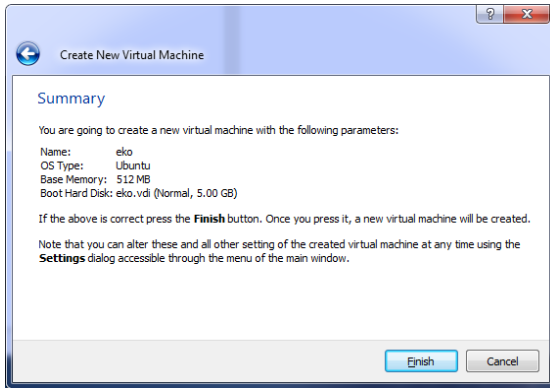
?

Create New Virtual Machine

Summary

You are going to create a new virtual machine with the following parameters:

| | |
|---|---|
| Name: | eko |
| OS Type: | Ubuntu |
| Base Memory: | 512 MB |
| Boot Hard Disk: | eko.vdi (Normal, 5.00 GB) |

If the above is correct press the **Finish** button. Once you press it, a new virtual machine will be created.

Note that you can alter these and all other setting of the created virtual machine at any time using the **Settings** dialog accessible through the menu of the main window.

Finish

Cancel